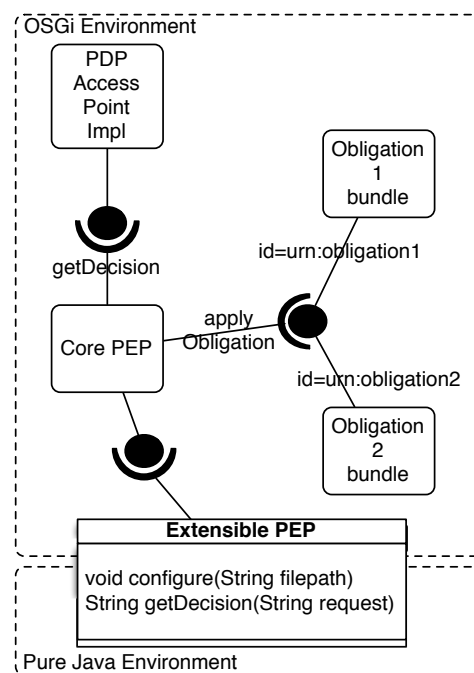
OSGi Environment

PDP Access Point Impl

Obligation 1 bundle

id=urn:obligation1

getDecision

apply Obligation

Core PEP

id=urn:obligation2

Obligation 2 bundle

Extensible PEP

void configure(String filepath)
String getDecision(String request)

Pure Java Environment